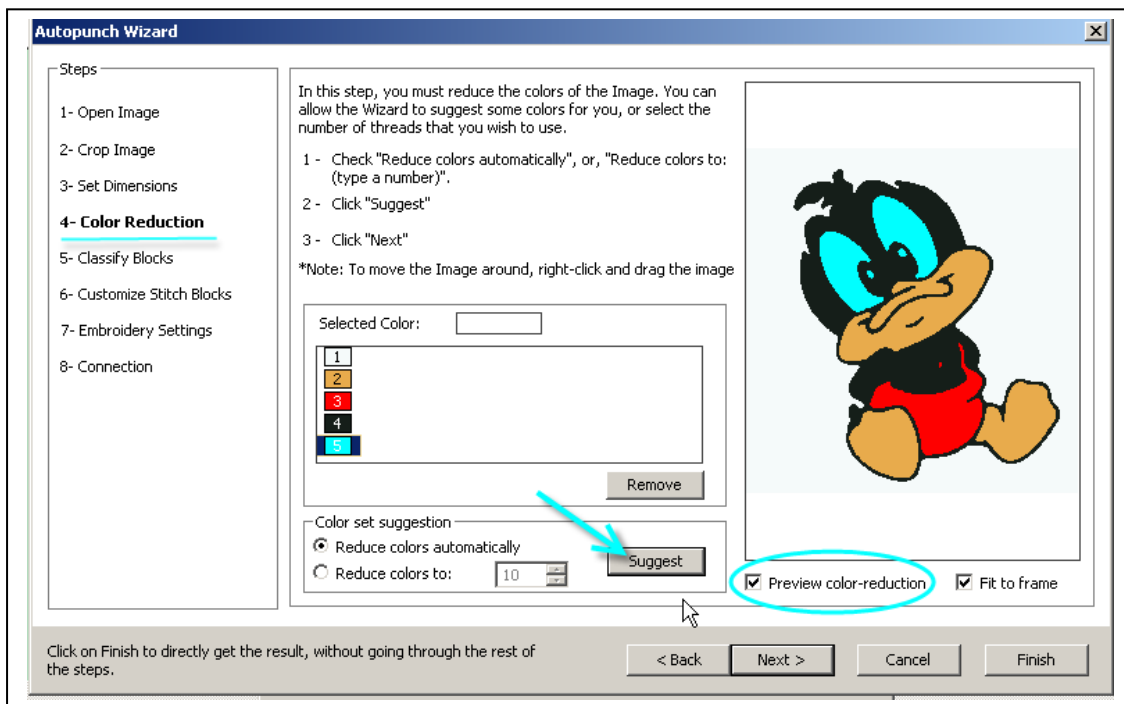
Autopunch Wizard

Steps

1- Open Image

2- Crop Image

3- Set Dimensions

4- Color Reduction

5- Classify Blocks

6- Customize Stitch Blocks

7- Embroidery Settings

8- Connection

In this step, you must reduce the colors of the Image. You can allow the Wizard to suggest some colors for you, or select the number of threads that you wish to use.

1 - Check "Reduce colors automatically", or, "Reduce colors to: (type a number)".

2 - Click "Suggest"

3 - Click "Next"

*Note: To move the Image around, right-click and drag the image

Selected Color:

1
2
3
4
5

Remove

Color set suggestion

Reduce colors automatically

Reduce colors to: 10

Suggest

Preview color-reduction

Fit to frame

Click on Finish to directly get the result, without going through the rest of the steps.

< Back

Next >

Cancel

Finish